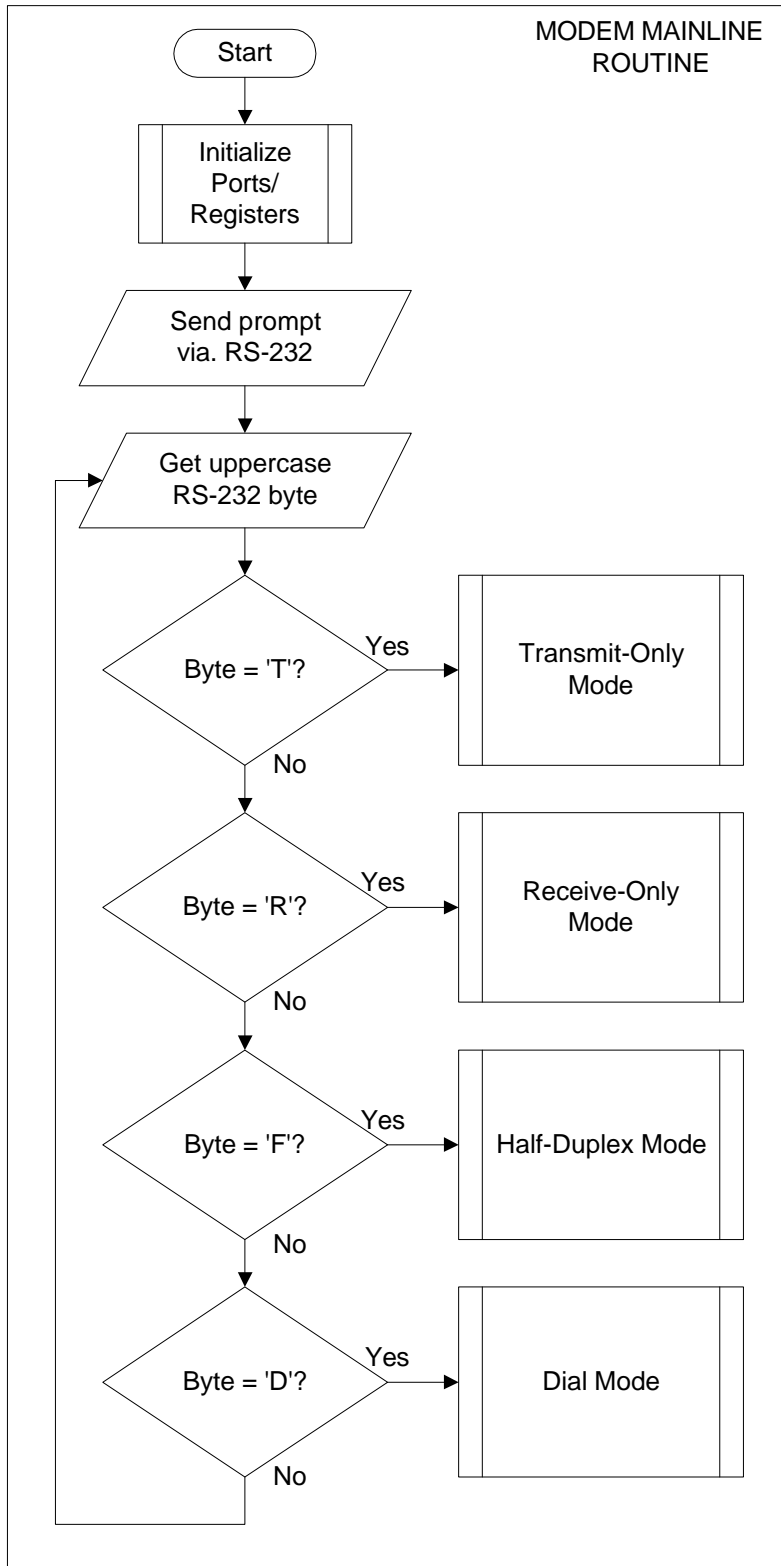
MODEM MAINLINE ROUTINE

Start

Initialize Ports/ Registers

Send prompt via. RS-232

Get uppercase RS-232 byte

Byte = 'T'?

Yes

Transmit-Only Mode

No

Byte = 'R'?

Yes

Receive-Only Mode

No

Byte = 'F'?

Yes

Half-Duplex Mode

No

Byte = 'D'?

Yes

Dial Mode

No